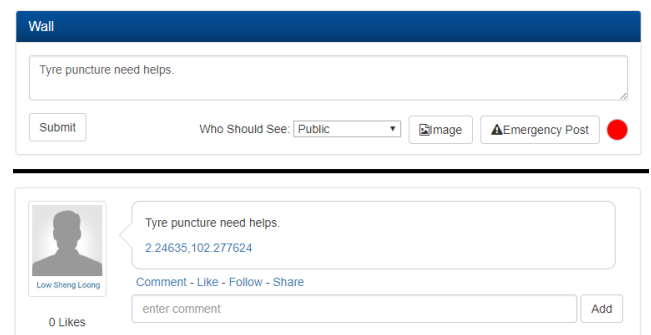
Wall

Tyre puncture need helps.

Submit

Who Should See: Public

Image

Emergency Post

Low Sheng Loong

0 Likes

Tyre puncture need helps.

2.24635,102.277624

Comment - Like - Follow - Share

enter comment

Add